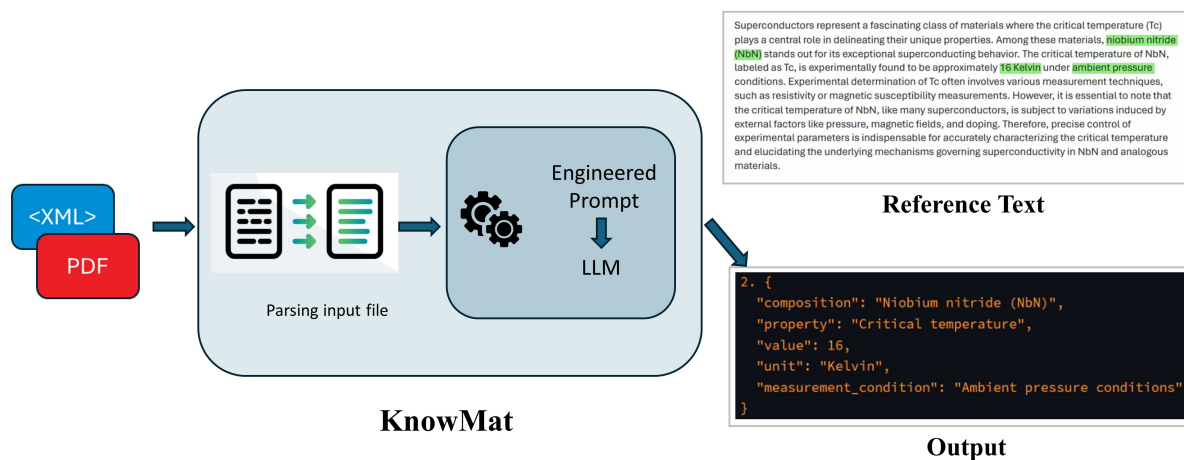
Superconductors represent a fascinating class of materials where the critical temperature (Tc) plays a central role in delineating their unique properties. Among these materials, niobium nitride (NbN) stands out for its exceptional superconducting behavior. The critical temperature of NbN, labeled as Tc, is experimentally found to be approximately 16 Kelvin under ambient pressure conditions. Experimental determination of Tc often involves various measurement techniques, such as resistivity or magnetic susceptibility measurements. However, it is essential to note that the critical temperature of NbN, like many superconductors, is subject to variations induced by external factors like pressure, magnetic fields, and doping. Therefore, precise control of experimental parameters is indispensable for accurately characterizing the critical temperature and elucidating the underlying mechanisms governing superconductivity in NbN and analogous materials.

Reference Text

<XML>

PDF

Parsing input file

Engineered Prompt

LLM

KnowMat

2. {
"composition": "Niobium nitride (NbN)",
"property": "Critical temperature",
"value": 16,
"unit": "Kelvin",
"measurement_condition": "Ambient pressure conditions"
}

Output